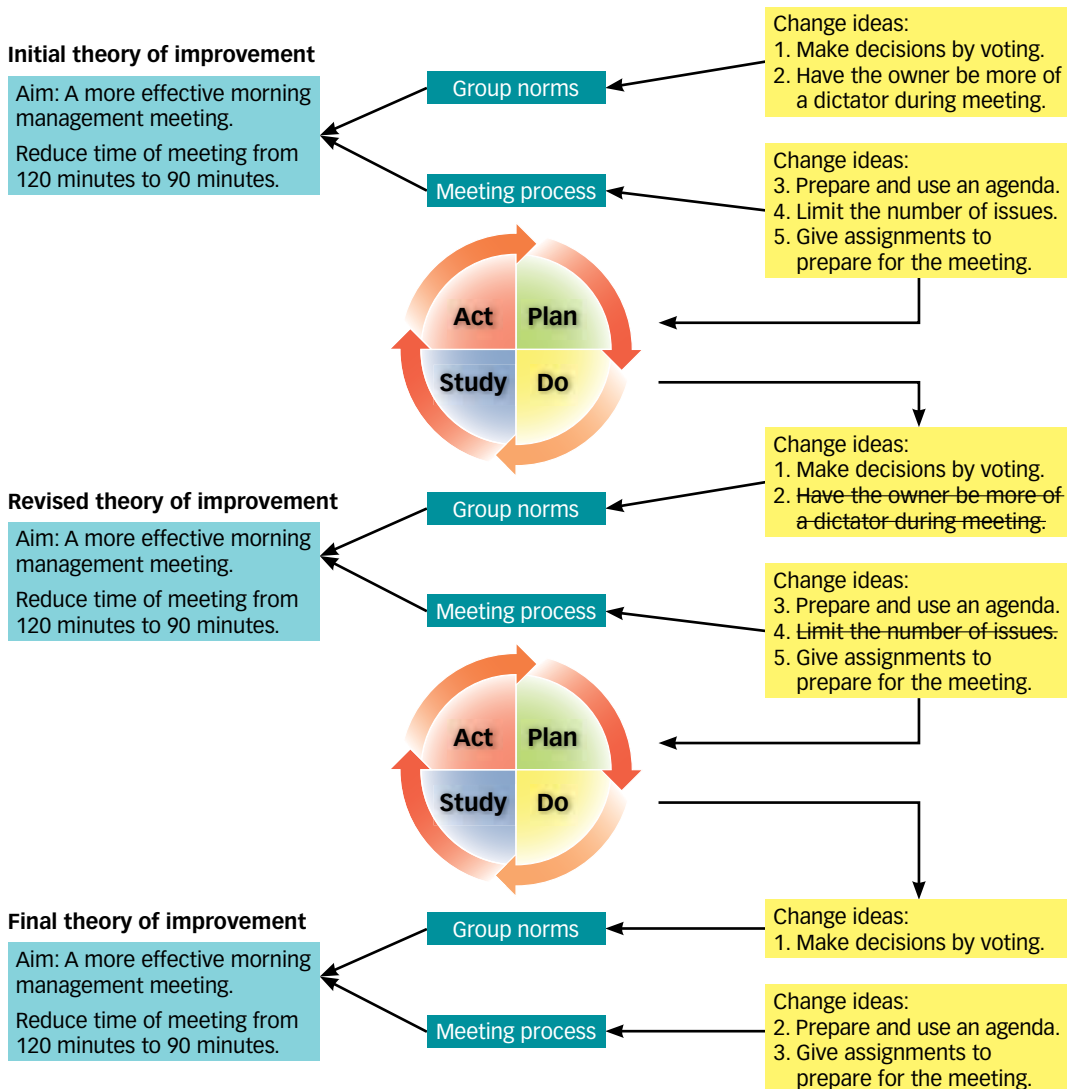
Initial theory of improvement

Aim: A more effective morning management meeting.

Reduce time of meeting from 120 minutes to 90 minutes.

Group norms

Change ideas:
1. Make decisions by voting.
2. Have the owner be more of a dictator during meeting.

Meeting process

Change ideas:
3. Prepare and use an agenda.
4. Limit the number of issues.
5. Give assignments to prepare for the meeting.

Act
Plan
Study
Do

Revised theory of improvement

Aim: A more effective morning management meeting.

Reduce time of meeting from 120 minutes to 90 minutes.

Group norms

Change ideas:
1. Make decisions by voting.
2. ~~Have the owner be more of a dictator during meeting.~~

Meeting process

Change ideas:
3. Prepare and use an agenda.
4. ~~Limit the number of issues.~~
5. Give assignments to prepare for the meeting.

Act
Plan
Study
Do

Final theory of improvement

Aim: A more effective morning management meeting.

Reduce time of meeting from 120 minutes to 90 minutes.

Group norms

Change ideas:
1. Make decisions by voting.

Meeting process

Change ideas:
2. Prepare and use an agenda.
3. Give assignments to prepare for the meeting.